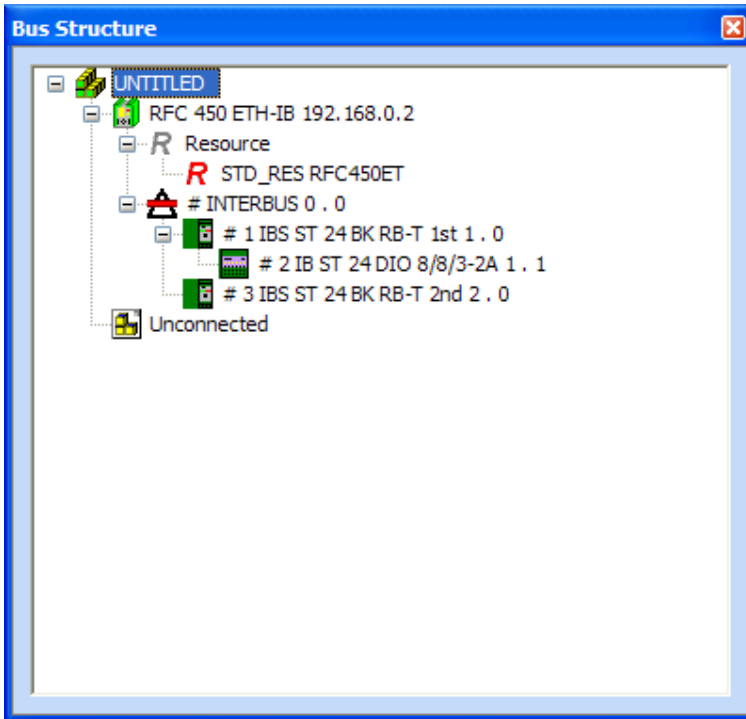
Bus Structure

UNTITLED
RFC 450 ETH-IB 192.168.0.2
R Resource
R STD_RES RFC450ET
# INTERBUS 0 . 0
# 1 IBS ST 24 BK RB-T 1st 1 . 0
# 2 IB ST 24 DIO 8/8/3-2A 1 . 1
# 3 IBS ST 24 BK RB-T 2nd 2 . 0
Unconnected